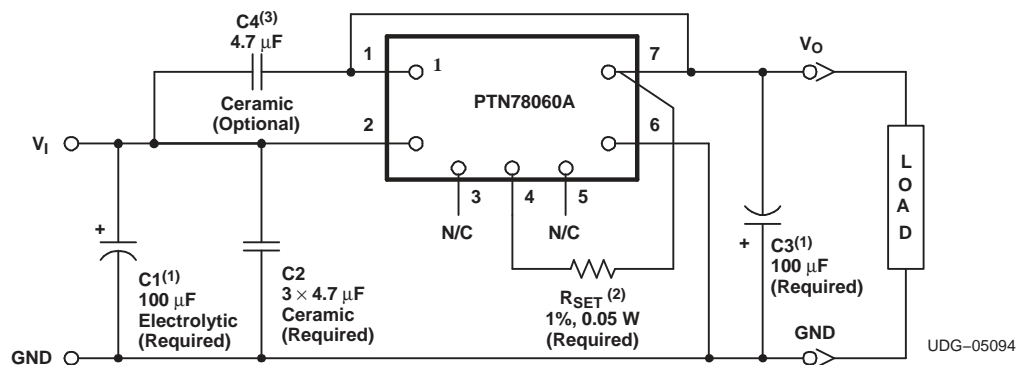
C4$^{(3)}$
4.7 μF
Ceramic
(Optional)

1
1
7
V$_O$
PTN78060A
2
6
V$_I$
3
4
5
N/C
N/C
L
O
A
D
+
C1$^{(1)}$
100 μF
Electrolytic
(Required)
C2
$3 \times 4.7$ μF
Ceramic
(Required)
R$_{SET}$ $^{(2)}$
1%, 0.05 W
(Required)
+
C3$^{(1)}$
100 μF
(Required)
GND
GND
UDG−05094